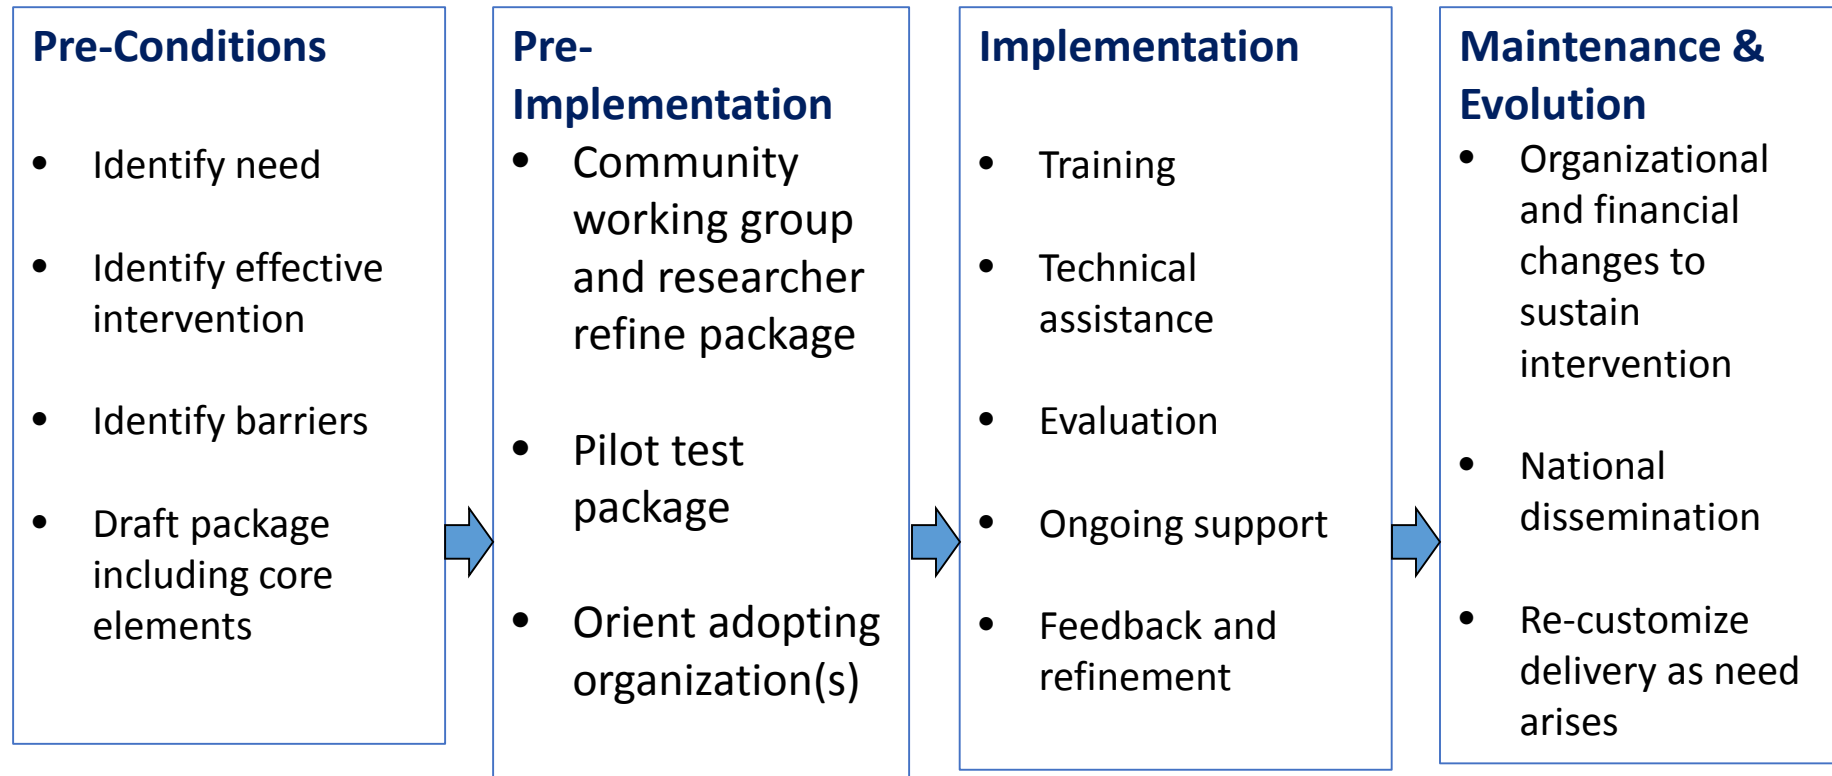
Pre-Conditions

- Identify need
- Identify effective intervention
- Identify barriers
- Draft package including core elements

Pre-Implementation

- Community working group and researcher refine package
- Pilot test package
- Orient adopting organization(s)

Implementation

- Training
- Technical assistance
- Evaluation
- Ongoing support
- Feedback and refinement

Maintenance & Evolution

- Organizational and financial changes to sustain intervention
- National dissemination
- Re-customize delivery as need arises